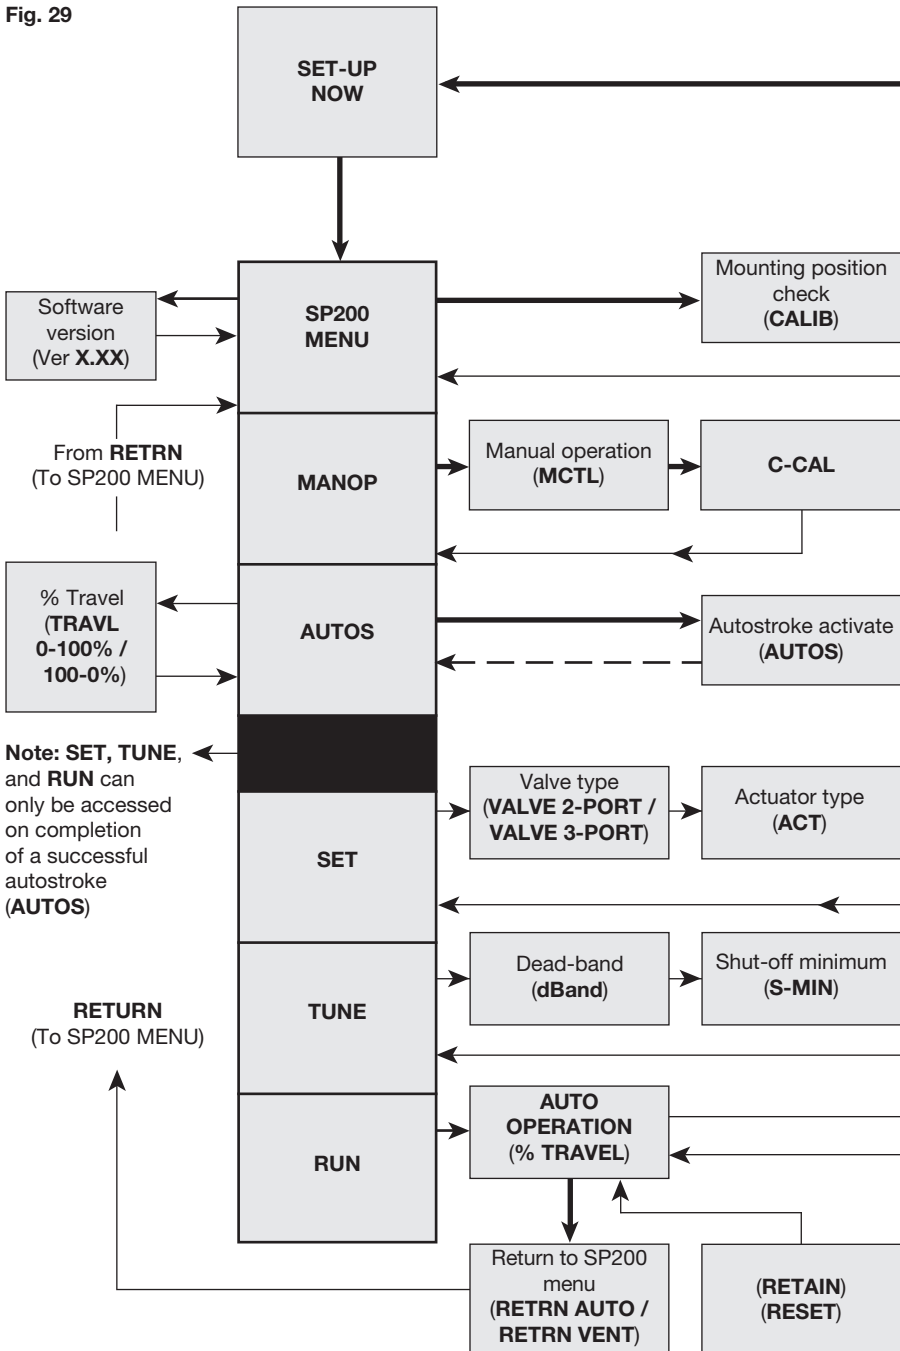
Fig. 29

SET-UP NOW

Software version (Ver X.XX)

SP200 MENU

Mounting position check (CALIB)

From RETRN (To SP200 MENU)

MANOP

Manual operation (MCTL)

C-CAL

% Travel (TRAVL 0-100% / 100-0%)

AUTOS

Autostroke activate (AUTOS)

Note: SET, TUNE, and RUN can only be accessed on completion of a successful autostroke (AUTOS)

SET

Valve type (VALVE 2-PORT / VALVE 3-PORT)

Actuator type (ACT)

TUNE

Dead-band (dBand)

Shut-off minimum (S-MIN)

RETURN (To SP200 MENU)

RUN

AUTO OPERATION (% TRAVEL)

Return to SP200 menu (RETRN AUTO / RETRN VENT)

(RETAIN) (RESET)